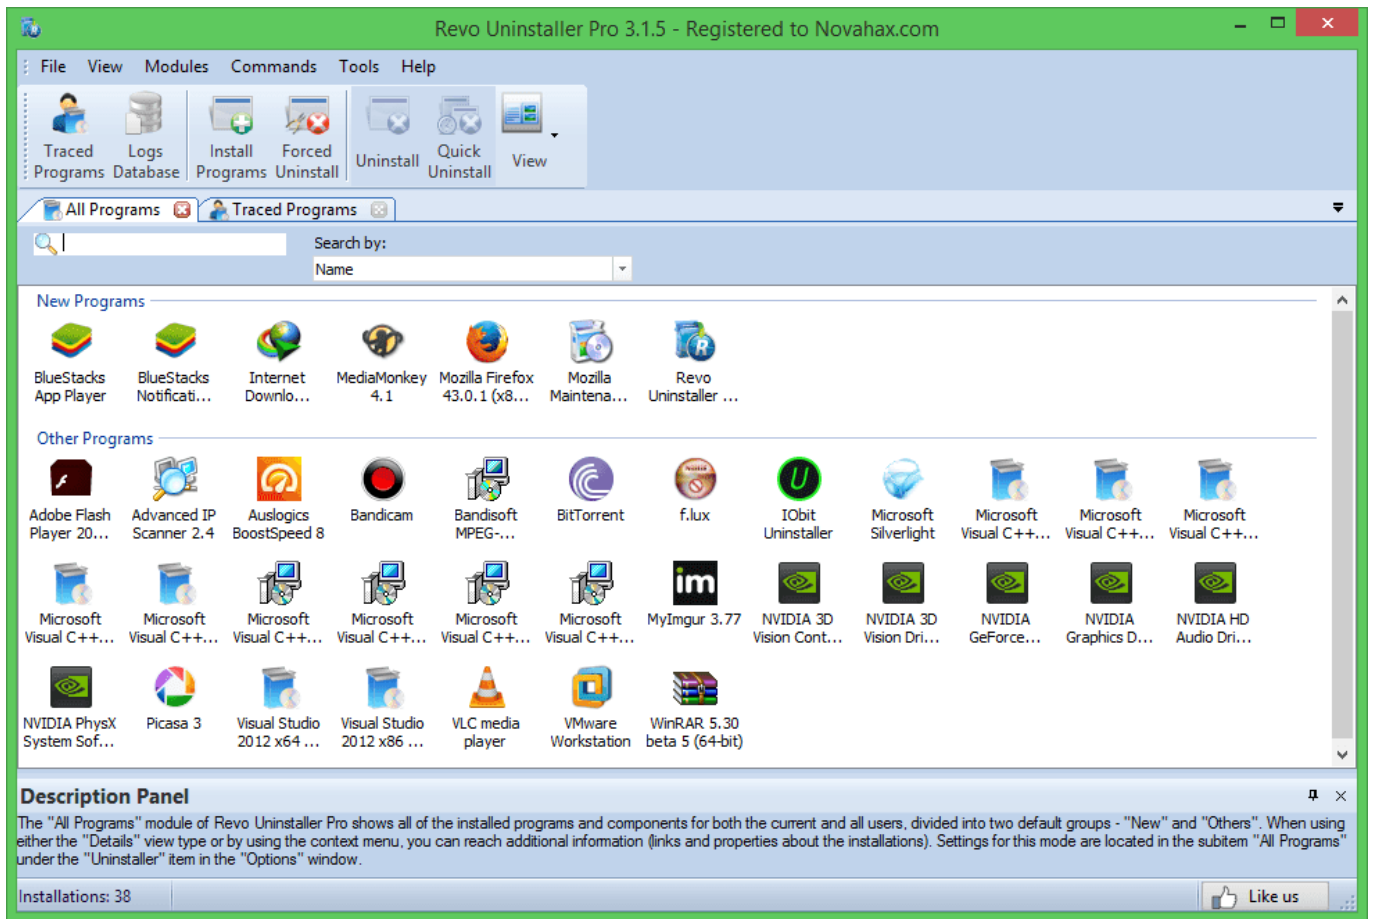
Revo Uninstaller Pro 3.1.5 - Registered to Novahax.com

File View Modules Commands Tools Help

Traced Programs Logs Database Install Programs Forced Uninstall Uninstall Quick Uninstall View

All Programs Traced Programs

Search by:
Name

New Programs

BlueStacks App Player
BlueStacks Notificati...
Internet Downlo...
MediaMonkey 4.1
Mozilla Firefox 43.0.1 (x8...
Mozilla Maintena...
Revo Uninstaller ...

Other Programs

Adobe Flash Player 20...
Advanced IP Scanner 2.4
Auslogics BoostSpeed 8
Bandicam
Bandisoft MPEG-...
BitTorrent
f.lux
IObit Uninstaller
Microsoft Silverlight
Microsoft Visual C++...
Microsoft Visual C++...
Microsoft Visual C++...
Microsoft Visual C++...
Microsoft Visual C++...
Microsoft Visual C++...
Microsoft Visual C++...
Microsoft Visual C++...
Microsoft Visual C++...
MyImgur 3.77
NVIDIA 3D Vision Cont...
NVIDIA 3D Vision Dri...
NVIDIA GeForce...
NVIDIA Graphics D...
NVIDIA HD Audio Dri...
NVIDIA PhysX System Sof...
Picasa 3
Visual Studio 2012 x64 ...
Visual Studio 2012 x86 ...
VLC media player
VMware Workstation
WinRAR 5.30 beta 5 (64-bit)

Description Panel

The "All Programs" module of Revo Uninstaller Pro shows all of the installed programs and components for both the current and all users, divided into two default groups - "New" and "Others". When using either the "Details" view type or by using the context menu, you can reach additional information (links and properties about the installations). Settings for this mode are located in the subitem "All Programs" under the "Uninstaller" item in the "Options" window.

Installations: 38
Like us